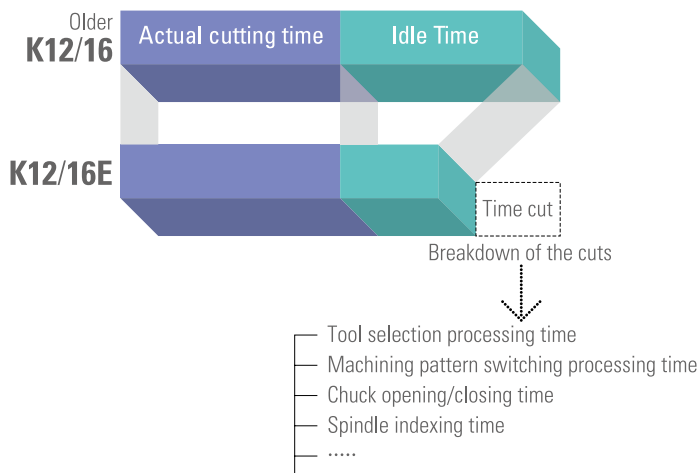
Older
K12/16
Actual cutting time
Idle Time

K12/16E
Time cut
Breakdown of the cuts

Tool selection processing time
Machining pattern switching processing time
Chuck opening/closing time
Spindle indexing time
.....